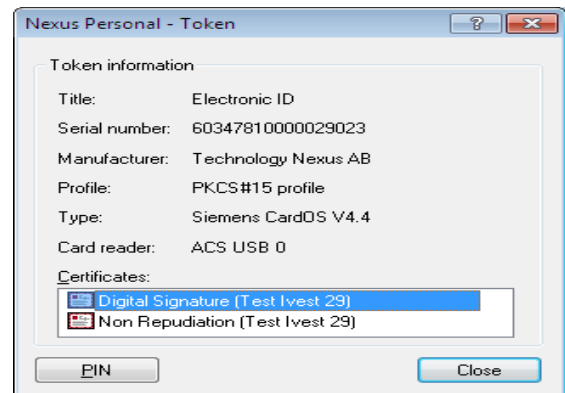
Nexus Personal - Token

?

Token information

Title: Electronic ID

Serial number: 60347810000029023

Manufacturer: Technology Nexus AB

Profile: PKCS#15 profile

Type: Siemens CardOS V4.4

Card reader: ACS USB 0

Certificates:

Digital Signature (Test Ivest 29)

Non Repudiation (Test Ivest 29)

PIN

Close